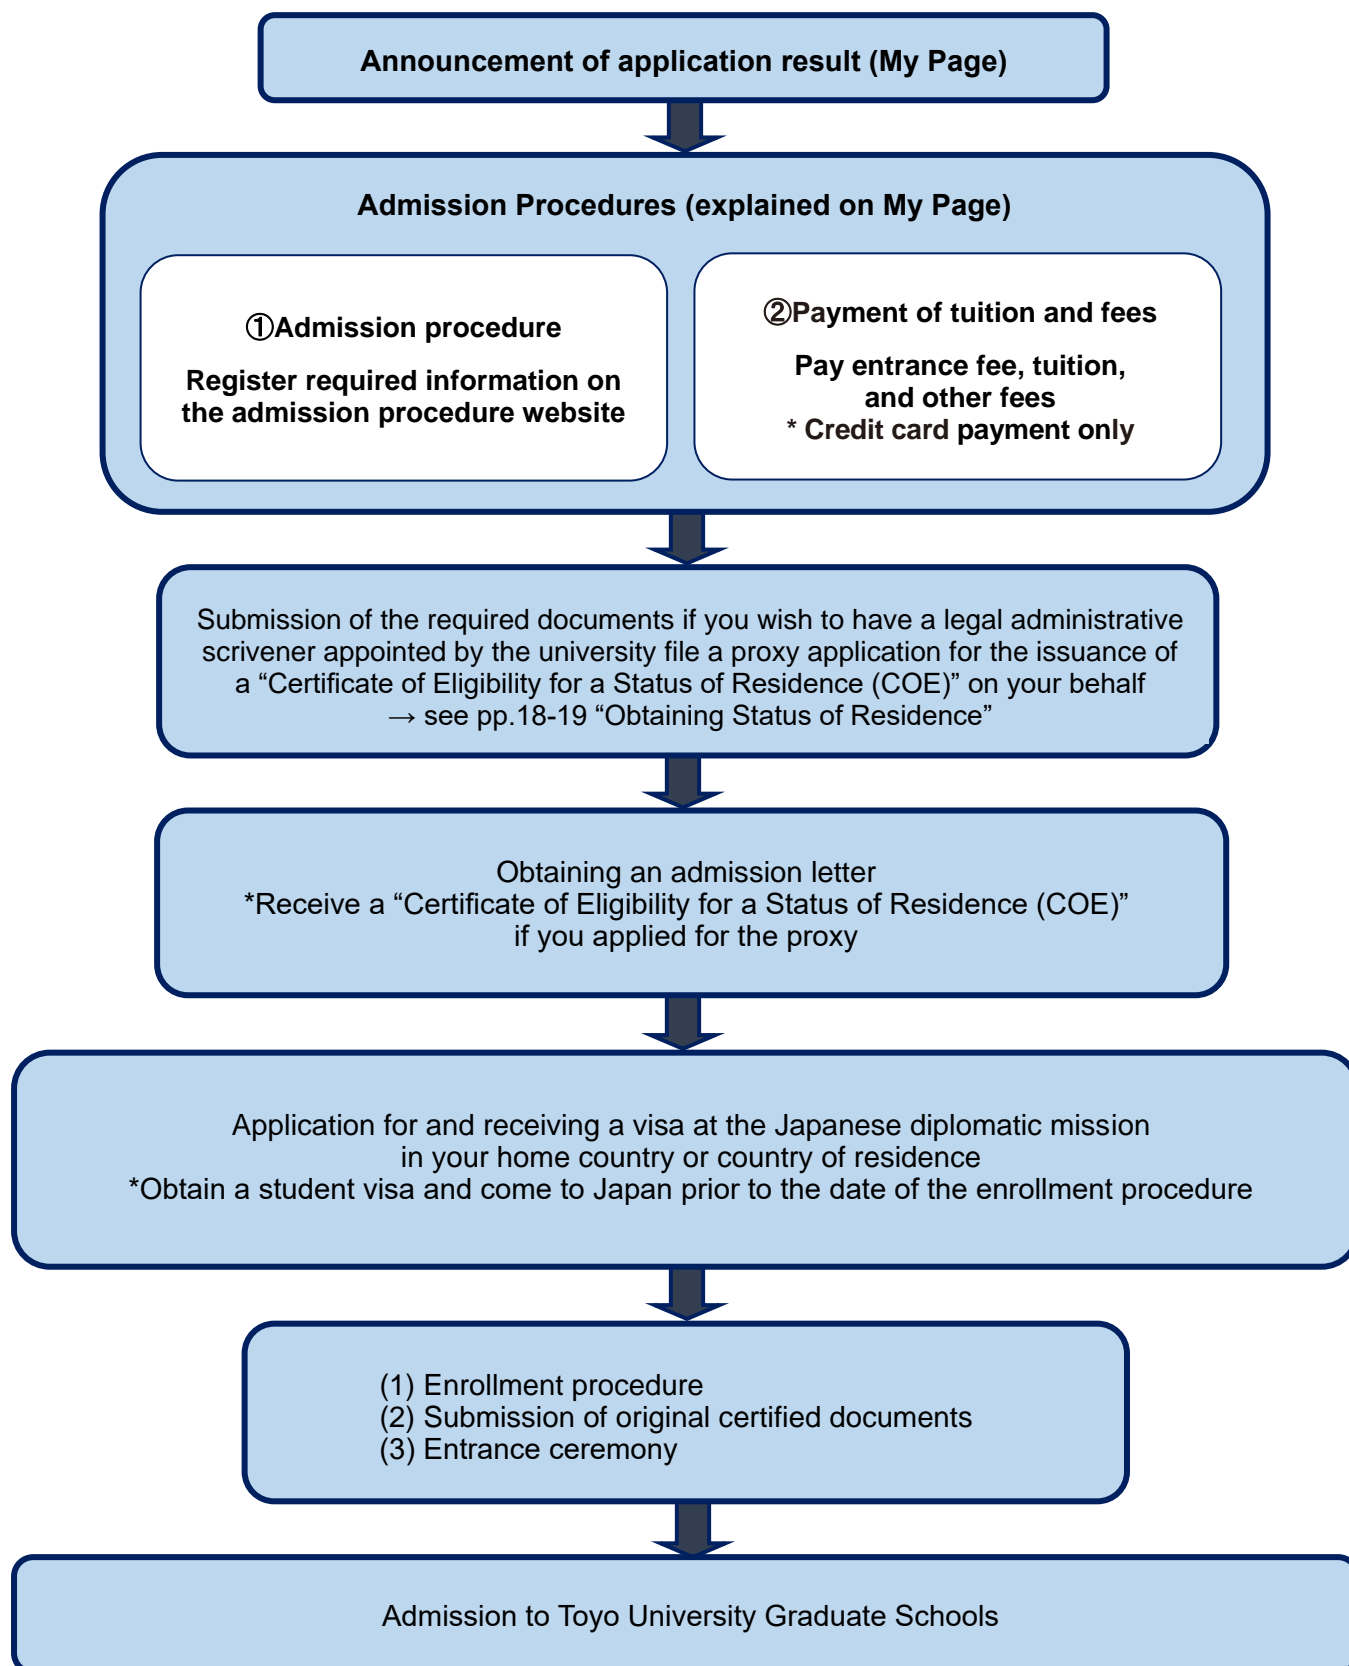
Announcement of application result (My Page)

Admission Procedures (explained on My Page)

①Admission procedure

Register required information on the admission procedure website

②Payment of tuition and fees

Pay entrance fee, tuition, and other fees
* Credit card payment only

Submission of the required documents if you wish to have a legal administrative scrivener appointed by the university file a proxy application for the issuance of a “Certificate of Eligibility for a Status of Residence (COE)” on your behalf
→ see pp.18-19 “Obtaining Status of Residence”

Obtaining an admission letter
*Receive a “Certificate of Eligibility for a Status of Residence (COE)” if you applied for the proxy

Application for and receiving a visa at the Japanese diplomatic mission in your home country or country of residence
*Obtain a student visa and come to Japan prior to the date of the enrollment procedure

(1) Enrollment procedure
(2) Submission of original certified documents
(3) Entrance ceremony

Admission to Toyo University Graduate Schools